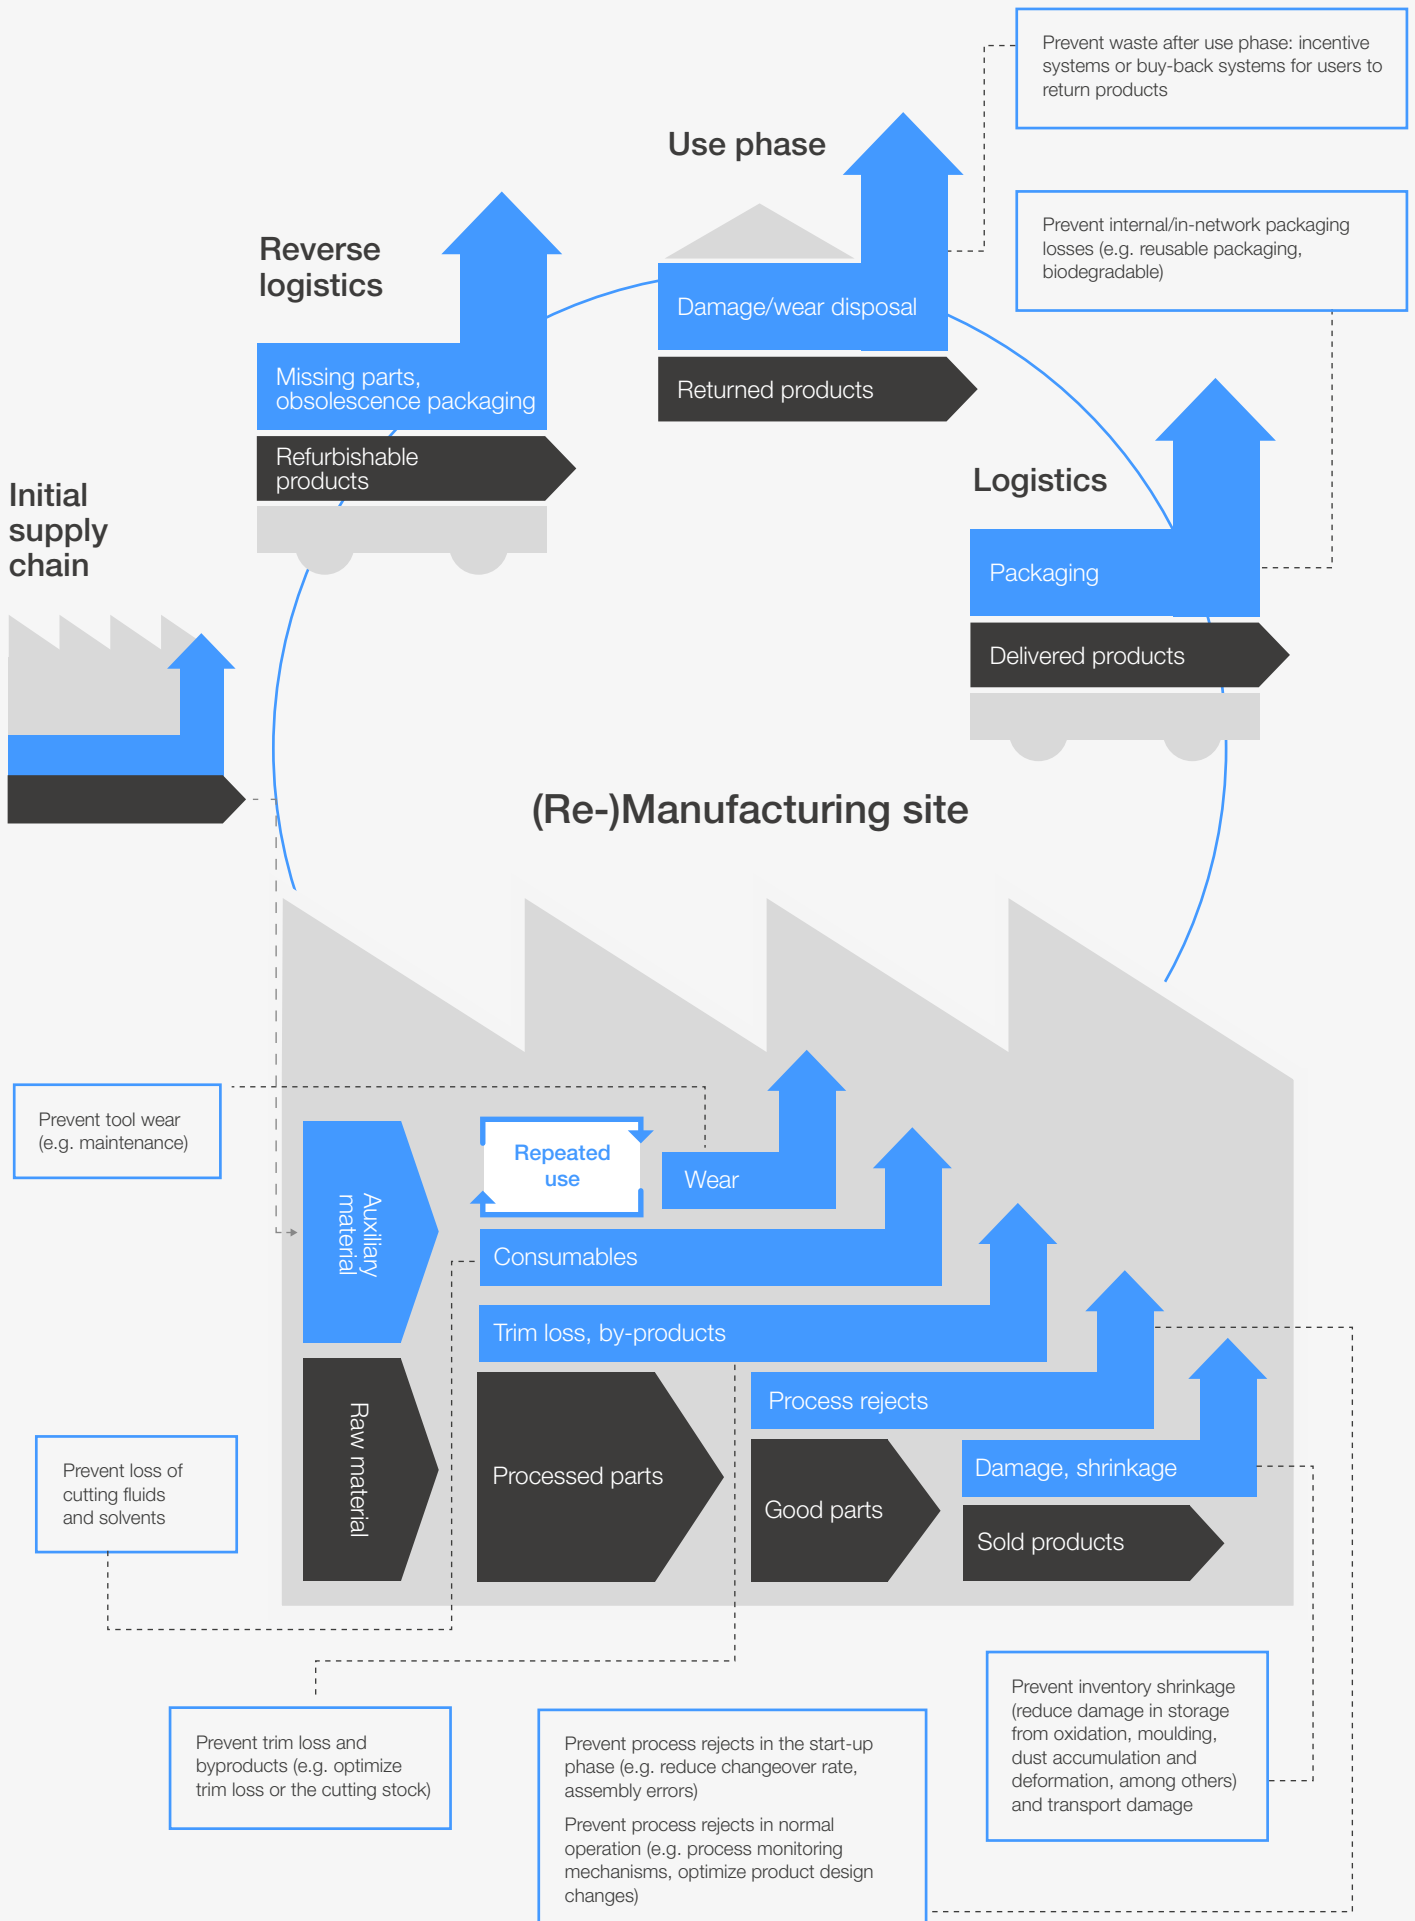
Prevent waste after use phase: incentive systems or buy-back systems for users to return products

Use phase

Prevent internal/in-network packaging losses (e.g. reusable packaging, biodegradable)

Reverse logistics

Damage/wear disposal

Returned products

Missing parts, obsolescence packaging

Refurbishable products

Logistics

Initial supply chain

Packaging

Delivered products

(Re-)Manufacturing site

Prevent tool wear (e.g. maintenance)

Repeated use

Wear

Auxiliary material

Consumables

Trim loss, by-products

Process rejects

Raw material

Processed parts

Damage, shrinkage

Good parts

Prevent loss of cutting fluids and solvents

Sold products

Prevent inventory shrinkage (reduce damage in storage from oxidation, moulding, dust accumulation and deformation, among others) and transport damage

Prevent trim loss and byproducts (e.g. optimize trim loss or the cutting stock)

Prevent process rejects in the start-up phase (e.g. reduce changeover rate, assembly errors)

Prevent process rejects in normal operation (e.g. process monitoring mechanisms, optimize product design changes)